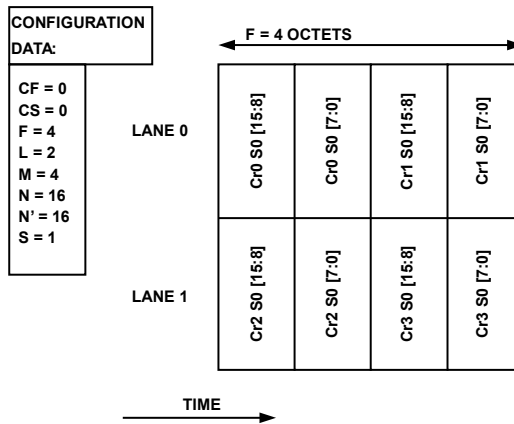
CONFIGURATION DATA:

CF = 0
CS = 0
F = 4
L = 2
M = 4
N = 16
N' = 16
S = 1

F = 4 OCTETS

LANE 0

| Cr0 S0 [15:8] | Cr0 S0 [7:0] | Cr1 S0 [15:8] | Cr1 S0 [7:0] |
|---|---|---|---|

LANE 1

| Cr2 S0 [15:8] | Cr2 S0 [7:0] | Cr3 S0 [15:8] | Cr3 S0 [7:0] |
|---|---|---|---|

TIME